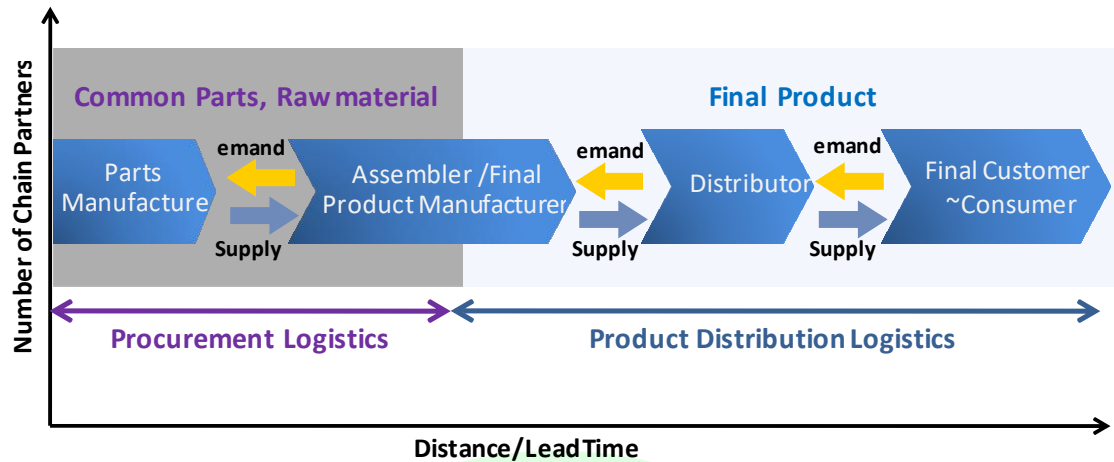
Number of Chain Partners

Common Parts, Raw material

Final Product

Parts Manufacture

emand

Supply

Assembler /Final Product Manufacturer

emand

Supply

Distributor

emand

Supply

Final Customer ~Consumer

Procurement Logistics

Product Distribution Logistics

Distance/Lead Time